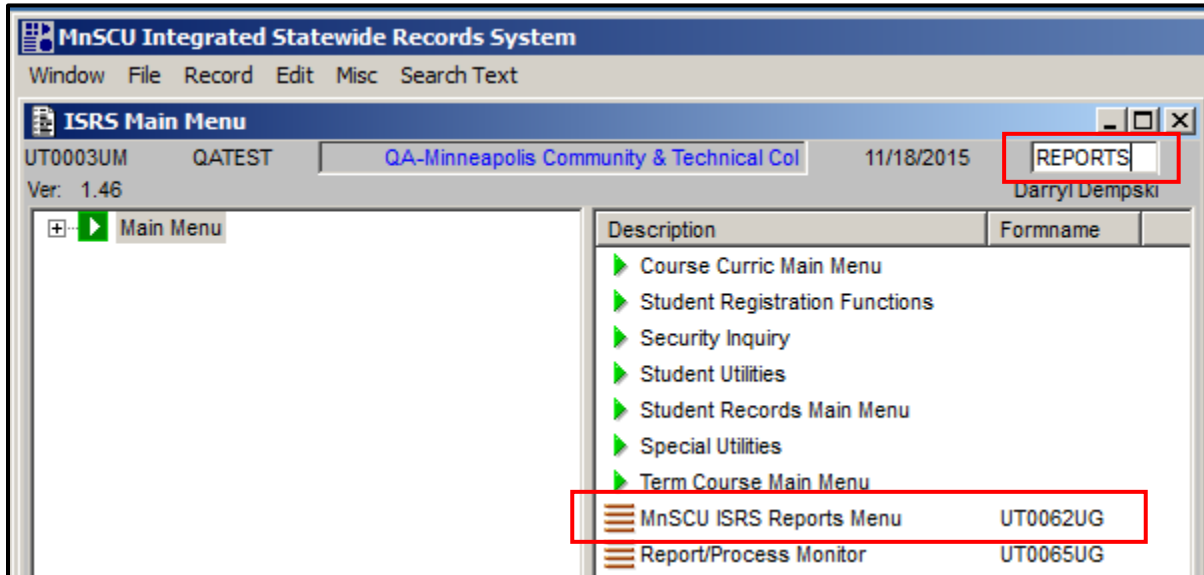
MnSCU Integrated Statewide Records System

Window File Record Edit Misc Search Text

ISRS Main Menu

UT0003UM QATEST QA-Minneapolis Community & Technical Col 11/18/2015 REPORTS

Ver: 1.46 Darryl Dempski

Main Menu

| Description | Formname |
|---|---|
| Course Curric Main Menu | |
| Student Registration Functions | |
| Security Inquiry | |
| Student Utilities | |
| Student Records Main Menu | |
| Special Utilities | |
| Term Course Main Menu | |
| MnSCU ISRS Reports Menu | UT0062UG |
| Report/Process Monitor | UT0065UG |